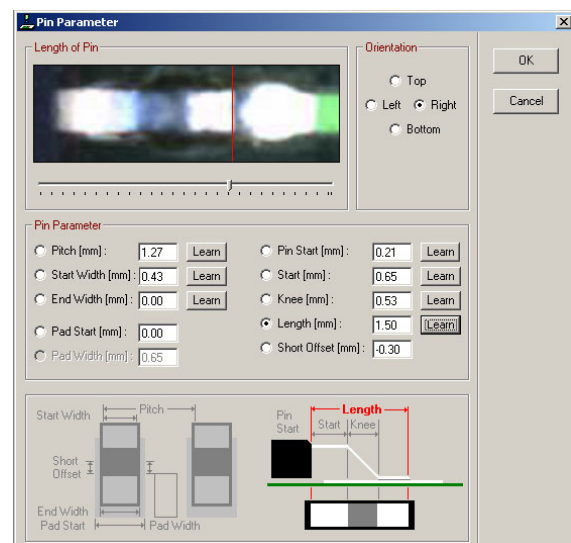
Pin Parameter

Length of Pin

Orientation

Top

Left

Right

Bottom

OK

Cancel

Pin Parameter

Pitch [mm] : 1.27 Learn

Start Width [mm] : 0.43 Learn

End Width [mm] : 0.00 Learn

Pad Start [mm] : 0.00

Pad Width [mm] : 0.65

Pin Start [mm] : 0.21 Learn

Start [mm] : 0.65 Learn

Knee [mm] : 0.53 Learn

Length [mm] : 1.50 Learn

Short Offset [mm] : -0.30

Start Width

Pitch

Short Offset

End Width

Pad Start

Pad Width

Pin Start

Length

Start

Knee